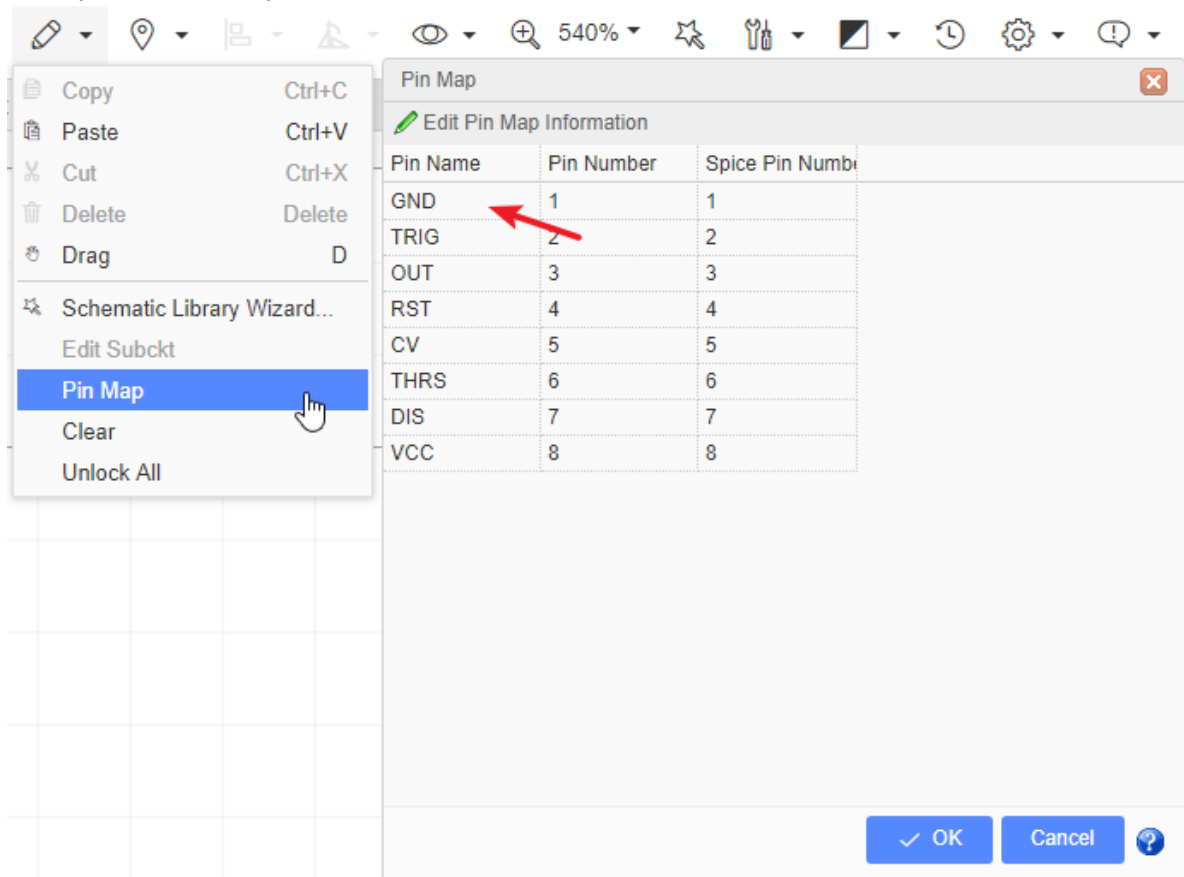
540%

Copy Ctrl+C
Paste Ctrl+V
Cut Ctrl+X
Delete Delete
Drag D
Schematic Library Wizard...
Edit Subckt
Pin Map
Clear
Unlock All

Pin Map

Edit Pin Map Information

| Pin Name | Pin Number | Spice Pin Numb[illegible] |
|---|---|---|
| GND | 1 | 1 |
| TRIG | 2 | 2 |
| OUT | 3 | 3 |
| RST | 4 | 4 |
| CV | 5 | 5 |
| THRS | 6 | 6 |
| DIS | 7 | 7 |
| VCC | 8 | 8 |

OK
Cancel
?